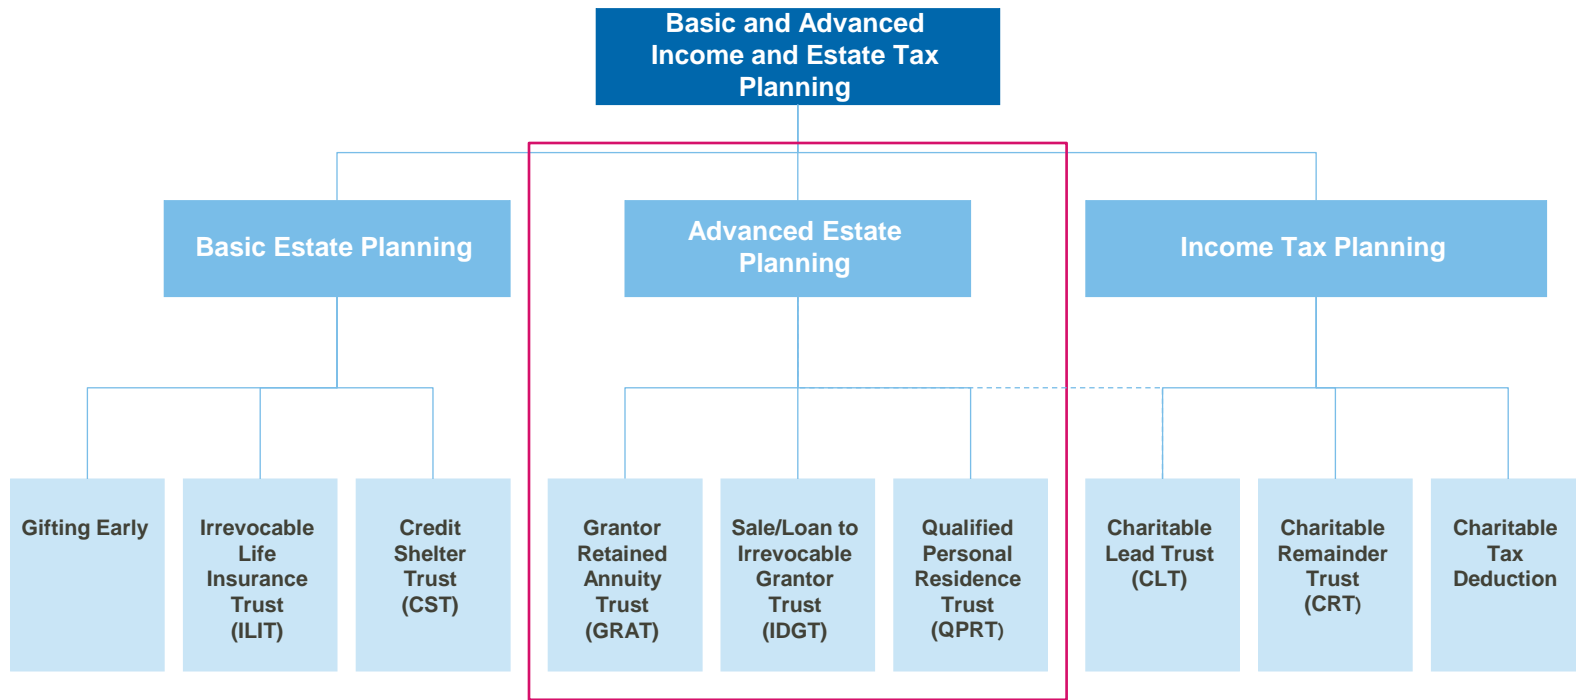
Basic and Advanced Income and Estate Tax Planning

Basic Estate Planning

Advanced Estate Planning

Income Tax Planning

Gifting Early

Irrevocable Life Insurance Trust (ILIT)

Credit Shelter Trust (CST)

Grantor Retained Annuity Trust (GRAT)

Sale/Loan to Irrevocable Grantor Trust (IDGT)

Qualified Personal Residence Trust (QPRT)

Charitable Lead Trust (CLT)

Charitable Remainder Trust (CRT)

Charitable Tax Deduction